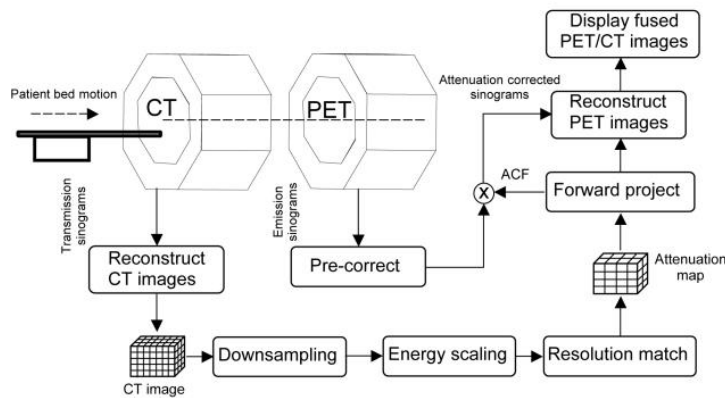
Display fused PET/CT images

Patient bed motion

CT

PET

Attenuation corrected sinograms

Reconstruct PET images

ACF

X

Forward project

Transmission sinograms

Emission sinograms

Reconstruct CT images

Pre-correct

Attenuation map

CT image

Downsampling

Energy scaling

Resolution match